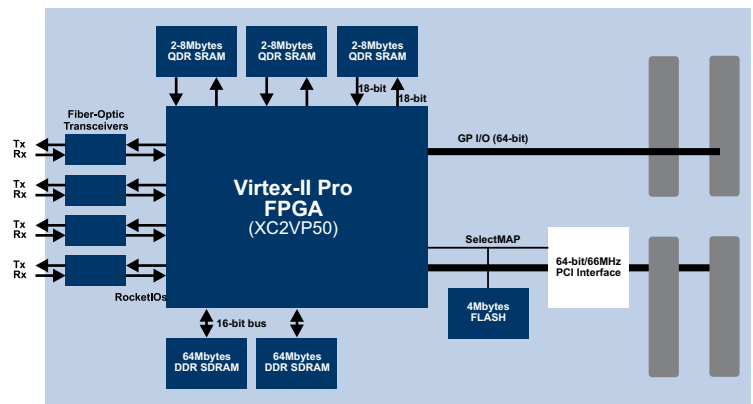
2-8Mbytes QDR SRAM

2-8Mbytes QDR SRAM

2-8Mbytes QDR SRAM

18-bit

18-bit

Fiber-Optic Transceivers

Tx
Rx

Tx
Rx

Tx
Rx

Tx
Rx

GP I/O (64-bit)

Virtex-II Pro FPGA (XC2VP50)

SelectMAP

64-bit/66MHz PCI Interface

RocketIOs

4Mbytes FLASH

16-bit bus

64Mbytes DDR SDRAM

64Mbytes DDR SDRAM